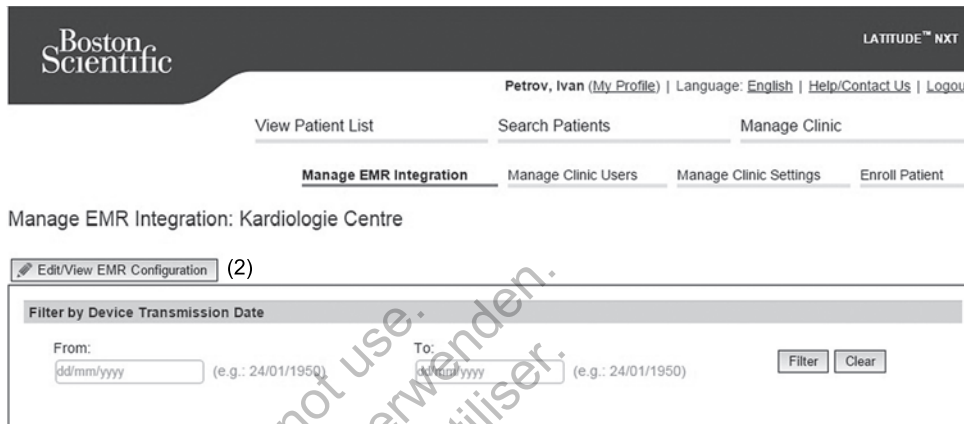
Boston Scientific

LATITUDE™ NXT

Petrov, Ivan (My Profile) | Language: English | Help/Contact Us | Logou

View Patient List | Search Patients | Manage Clinic

Manage EMR Integration | Manage Clinic Users | Manage Clinic Settings | Enroll Patient

Manage EMR Integration: Kardiologie Centre

Edit/View EMR Configuration (2)

Filter by Device Transmission Date

From:
dd/mm/yyyy (e.g.: 24/01/1950)

To:
dd/mm/yyyy (e.g.: 24/01/1950)

Filter | Clear

not use. verwenden. utiliser.